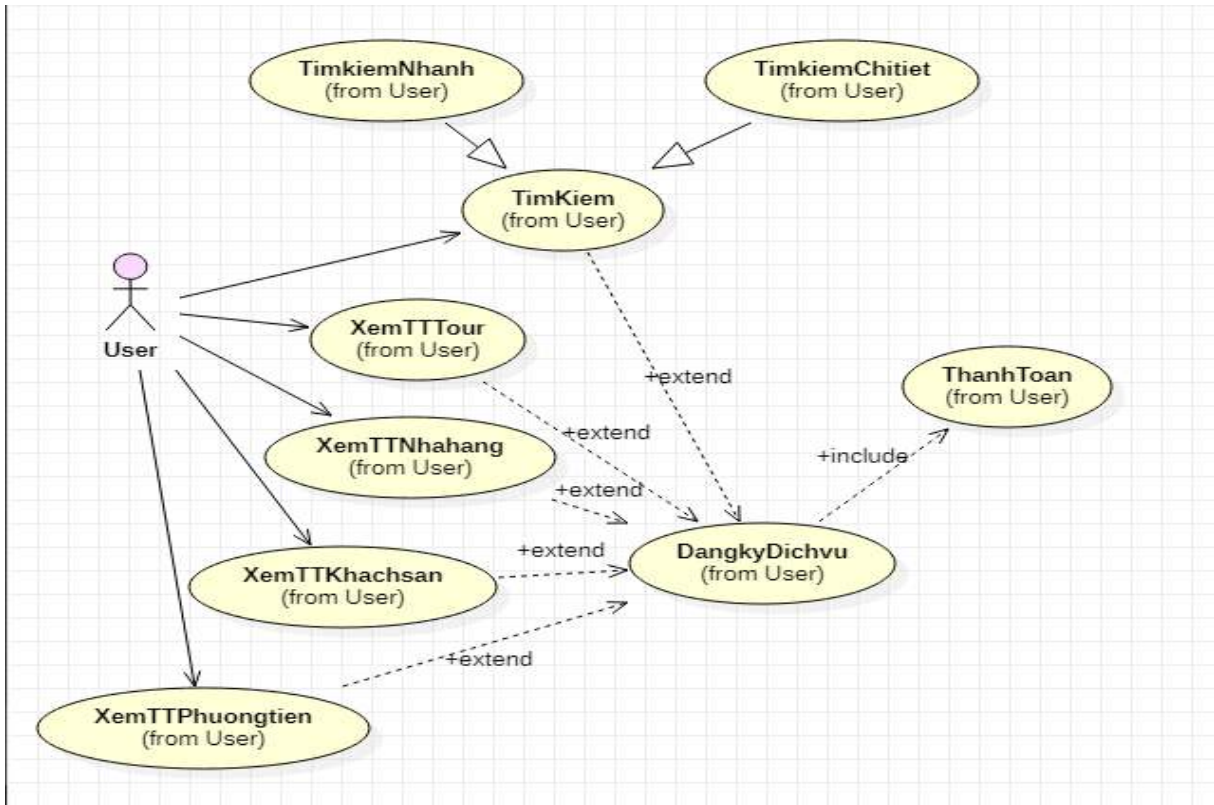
TimkiemNhanh
(from User)

TimkiemChitiet
(from User)

TimKiem
(from User)

User

XemTTTour
(from User)

+extend

ThanhToan
(from User)

+extend

XemTTNhahang
(from User)

+include

+extend

+extend

DangkyDichvu
(from User)

XemTTKhachsan
(from User)

+extend

XemTTPhuongtien
(from User)